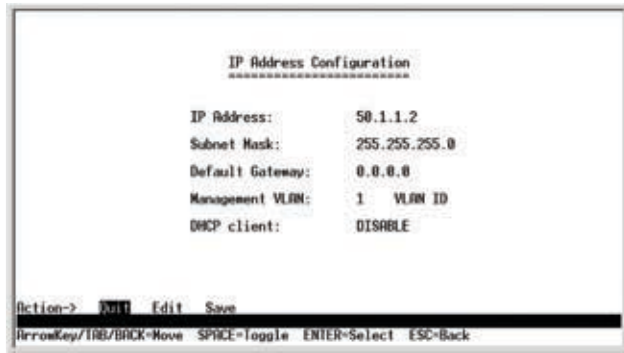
IP Address Configuration
========================

IP Address: 50.1.1.2
Subnet Mask: 255.255.255.0
Default Gateway: 0.0.0.0
Management VLAN: 1 VLAN ID
DHCP client: DISABLE

Action-> Quit Edit Save
ArrowKey/TAB/BACK=Move SPACE=Toggle ENTER=Select ESC=Back